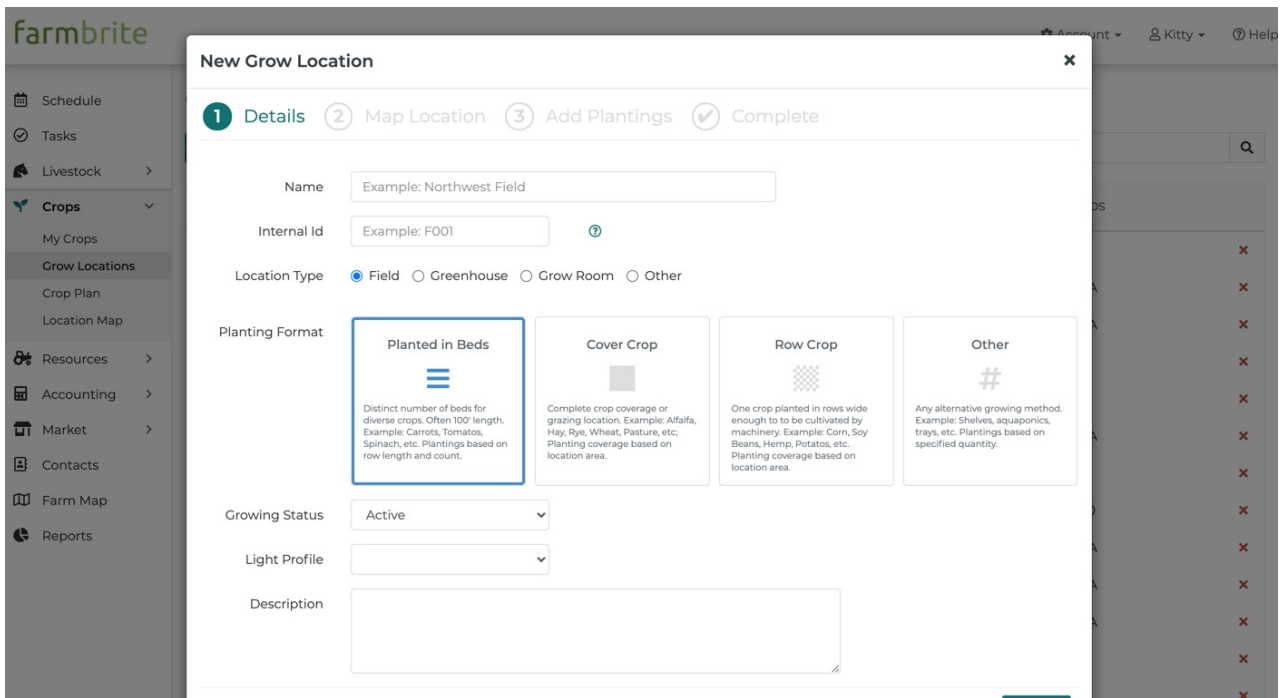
farmbrite

Account ▾ Kitty ▾ Help

Schedule
Tasks
Livestock >
Crops ˅
My Crops
Grow Locations
Crop Plan
Location Map
Resources >
Accounting >
Market >
Contacts
Farm Map
Reports

New Grow Location ×

1 Details 2 Map Location 3 Add Plantings Complete

Name Example: Northwest Field

Internal Id Example: F001

Location Type Field Greenhouse Grow Room Other

Planting Format

Planted in Beds
Distinct number of beds for diverse crops. Often 100' length. Example: Carrots, Tomatos, Spinach, etc. Plantings based on row length and count.

Cover Crop
Complete crop coverage or grazing location. Example: Alfalfa, Hay, Rye, Wheat, Pasture, etc; Planting coverage based on location area.

Row Crop
One crop planted in rows wide enough to to be cultivated by machinery. Example: Corn, Soy Beans, Hemp, Potatos, etc. Planting coverage based on location area.

Other
#
Any alternative growing method. Example: Shelves, aquaponics, trays, etc. Plantings based on specified quantity.

Growing Status Active

Light Profile

Description